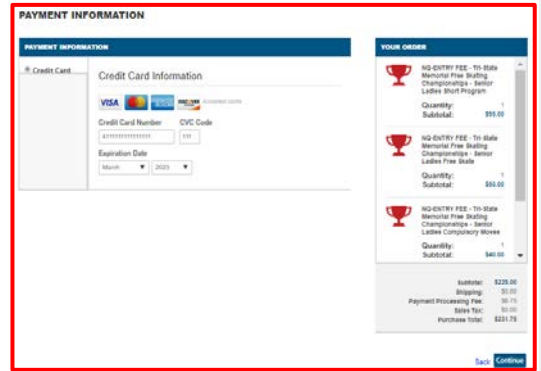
PAYMENT INFORMATION

PAYMENT INFORMATION

Credit Card

Credit Card Information

VISA DISCOVER Accepted cards

Credit Card Number CVC Code

4111111111111111 111

Expiration Date

March ▼ 2023 ▼

YOUR ORDER

NQ-ENTRY FEE - Tri-State Memorial Free Skating Championships - Senior Ladies Short Program

Quantity: 1

Subtotal: $95.00

NQ-ENTRY FEE - Tri-State Memorial Free Skating Championships - Senior Ladies Free Skate

Quantity: 1

Subtotal: $90.00

NQ-ENTRY FEE - Tri-State Memorial Free Skating Championships - Senior Ladies Compulsory Moves

Quantity: 1

Subtotal: $40.00

Subtotal: $225.00

Shipping: $0.00

Payment Processing Fee: $6.75

Sales Tax: $0.00

Purchase Total: $231.75

Back Continue